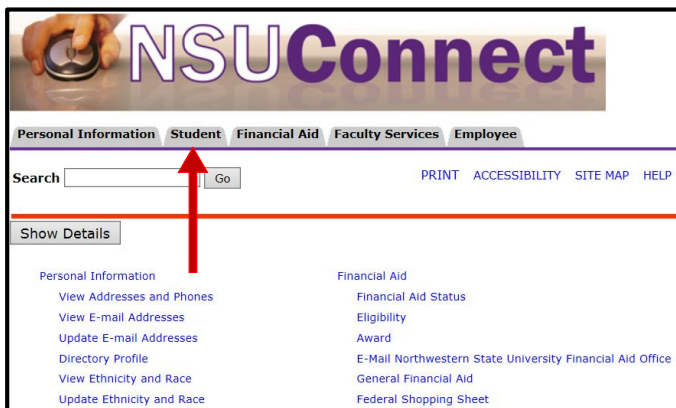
NSUConnect

Personal Information Student Financial Aid Faculty Services Employee

Search Go

PRINT ACCESSIBILITY SITE MAP HELP

Show Details

Personal Information
View Addresses and Phones
View E-mail Addresses
Update E-mail Addresses
Directory Profile
View Ethnicity and Race
Update Ethnicity and Race

Financial Aid
Financial Aid Status
Eligibility
Award
E-Mail Northwestern State University Financial Aid Office
General Financial Aid
Federal Shopping Sheet